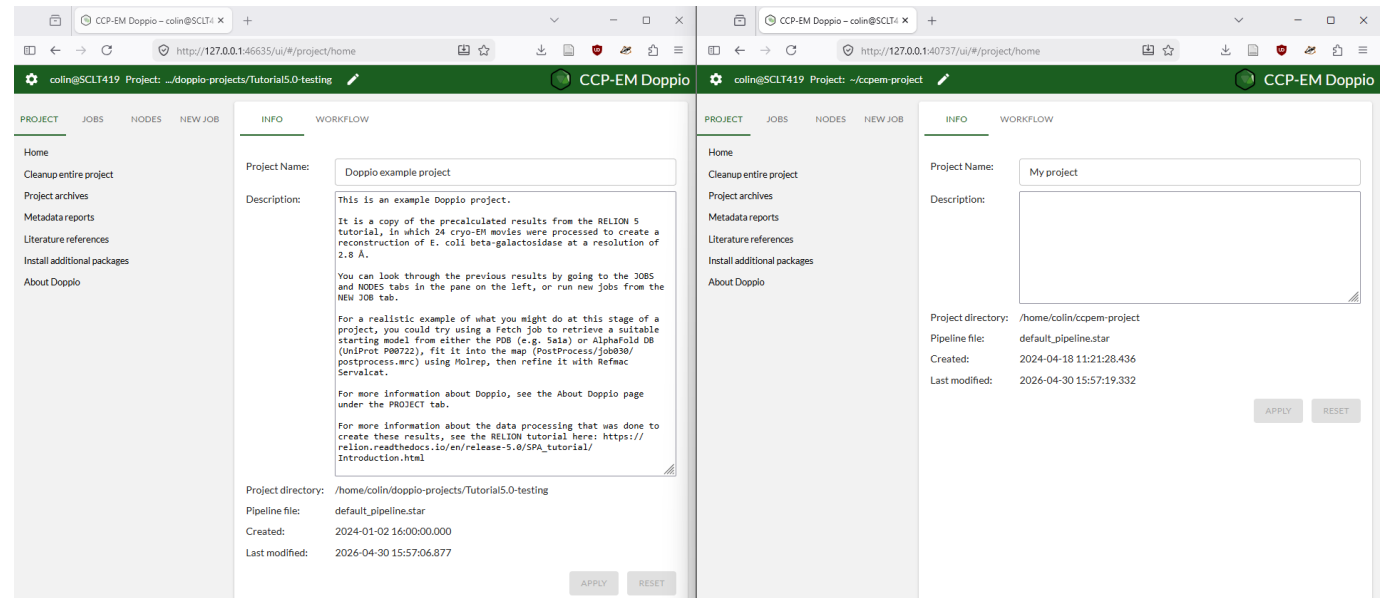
CCP-EM Doppio – colin@SCLT4 ×

http://127.0.0.1:46635/ui/#/project/home

colin@SCLT419 Project: .../doppio-projects/Tutorial5.0-testing

CCP-EM Doppio

PROJECT JOBS NODES NEW JOB

Home
Cleanup entire project
Project archives
Metadata reports
Literature references
Install additional packages
About Doppio

INFO WORKFLOW

Project Name: Doppio example project

Description: This is an example Doppio project.

It is a copy of the precalculated results from the RELION 5 tutorial, in which 24 cryo-EM movies were processed to create a reconstruction of E. coli beta-galactosidase at a resolution of 2.8 Å.

You can look through the previous results by going to the JOBS and NODES tabs in the pane on the left, or run new jobs from the NEW JOB tab.

For a realistic example of what you might do at this stage of a project, you could try using a Fetch job to retrieve a suitable starting model from either the PDB (e.g. 5a1a) or AlphaFold DB (UniProt P00722), fit it into the map (PostProcess/job030/postprocess.mrc) using Molrep, then refine it with Refmac Servalcat.

For more information about Doppio, see the About Doppio page under the PROJECT tab.

For more information about the data processing that was done to create these results, see the RELION tutorial here: https://relion.readthedocs.io/en/release-5.0/SPA_tutorial/Introduction.html

Project directory: /home/colin/doppio-projects/Tutorial5.0-testing
Pipeline file: default_pipeline.star
Created: 2024-01-02 16:00:00.000
Last modified: 2026-04-30 15:57:06.877

APPLY RESET

CCP-EM Doppio – colin@SCLT4 ×

http://127.0.0.1:40737/ui/#/project/home

colin@SCLT419 Project: ~/ccpem-project

CCP-EM Doppio

PROJECT JOBS NODES NEW JOB

Home
Cleanup entire project
Project archives
Metadata reports
Literature references
Install additional packages
About Doppio

INFO WORKFLOW

Project Name: My project

Description:

Project directory: /home/colin/ccpem-project
Pipeline file: default_pipeline.star
Created: 2024-04-18 11:21:28.436
Last modified: 2026-04-30 15:57:19.332

APPLY RESET